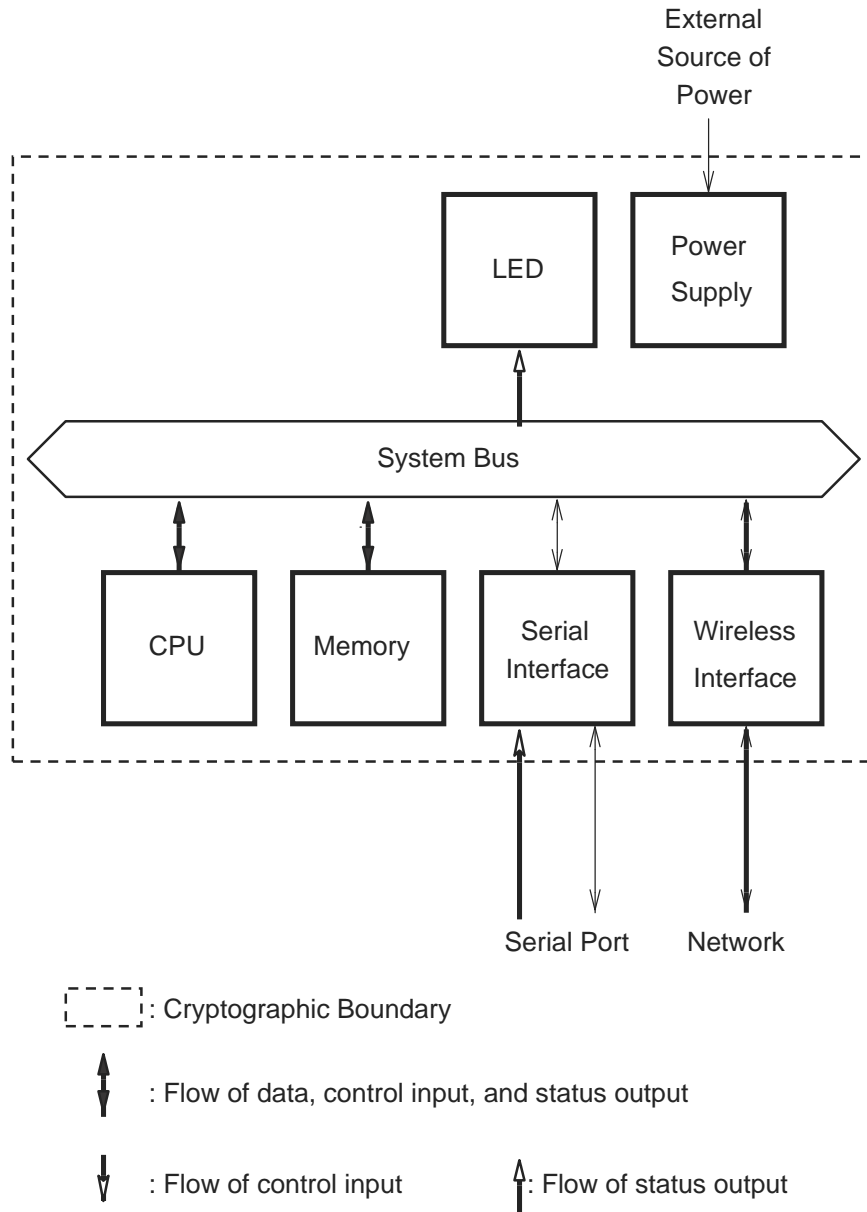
External Source of Power

LED

Power Supply

System Bus

CPU

Memory

Serial Interface

Wireless Interface

Serial Port

Network

: Cryptographic Boundary

: Flow of data, control input, and status output

: Flow of control input

: Flow of status output